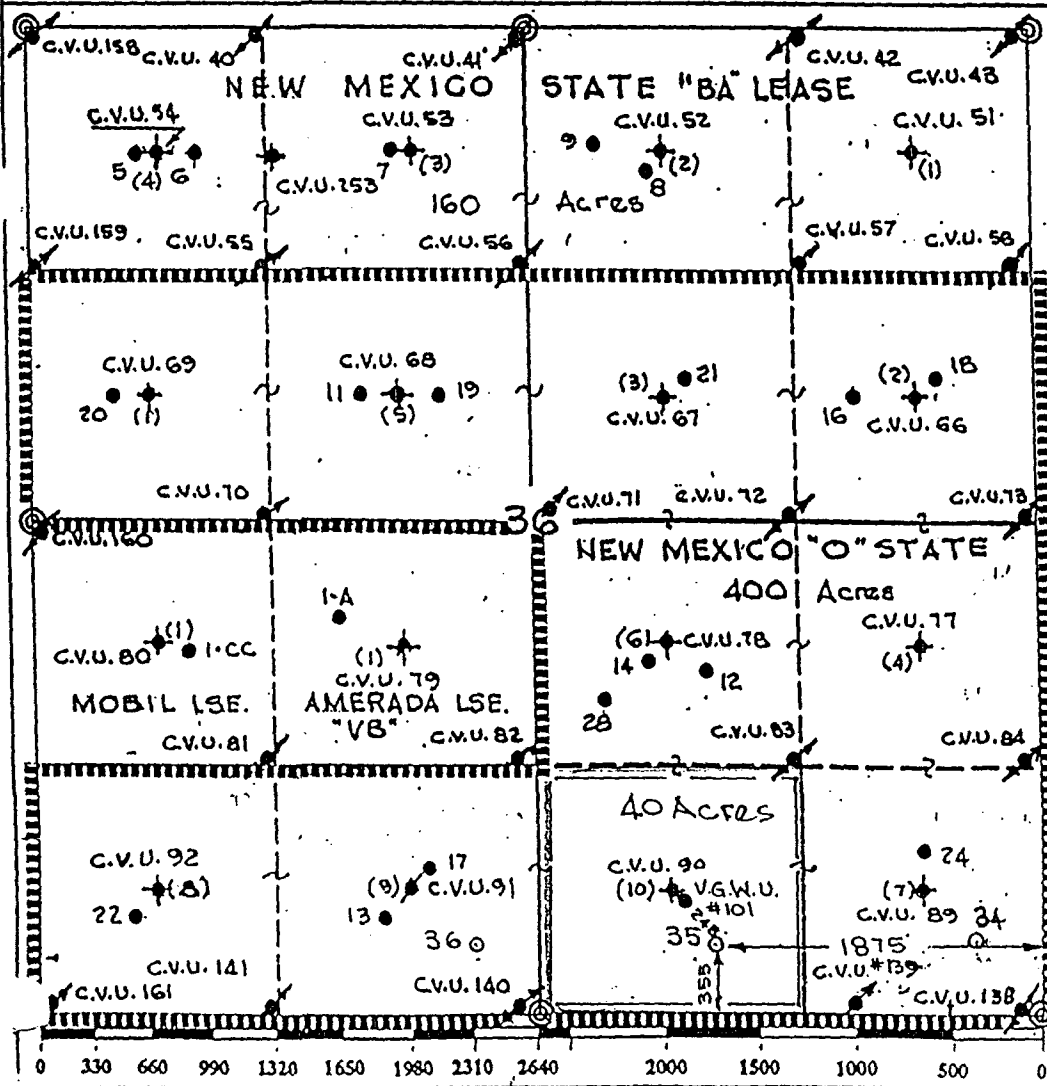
C.V.U. 158 C.V.U. 40 C.V.U. 41 C.V.U. 42 C.V.U. 43

NEW MEXICO STATE "BA" LEASE

C.V.U. 54 C.V.U. 53 C.V.U. 52 C.V.U. 51

5 (4) 6 C.V.U. 253 7 (3) 9 8 (2) (1)

160 Acres

C.V.U. 159 C.V.U. 55 C.V.U. 56 C.V.U. 57 C.V.U. 58

C.V.U. 69 C.V.U. 68 (3) 21 (2) 18

20 (1) 11 (5) 19 C.V.U. 67 16 C.V.U. 66

C.V.U. 70 C.V.U. 71 C.V.U. 72 C.V.U. 73

C.V.U. 160 36

NEW MEXICO "O" STATE

400 Acres

1-A C.V.U. 77

C.V.U. 80 (1) 1-CC (1) C.V.U. 79 (6) C.V.U. 78 14 12 (4)

MOBIL LSE. AMERADA LSE. "VB" 28

C.V.U. 81 C.V.U. 82 C.V.U. 83 C.V.U. 84

40 Acres

C.V.U. 92 17 C.V.U. 90 24

(8) (9) C.V.U. 91 (10) V.G.W.U. #101 (7)

22 13 36 C.V.U. 89 34

35 1875

355

C.V.U. 141 C.V.U. 161 C.V.U. 140 C.V.U. #139 C.V.U. 138

0 330 660 990 1320 1650 1980 2310 2640 2000 1500 1000 500 0